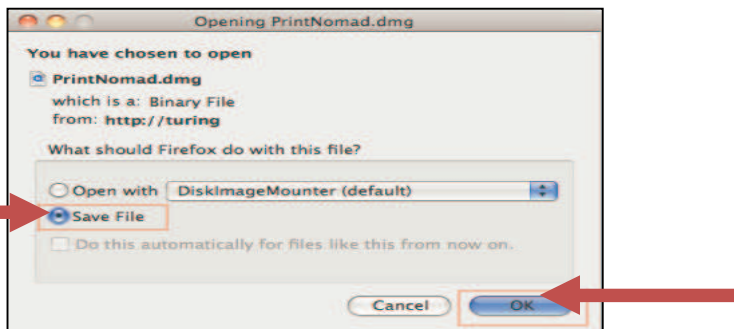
Opening PrintNomad.dmg

You have chosen to open

PrintNomad.dmg

which is a: Binary File
from: http://turing

What should Firefox do with this file?

Open with DiskImageMounter (default)

Save File

Do this automatically for files like this from now on.

Cancel

OK